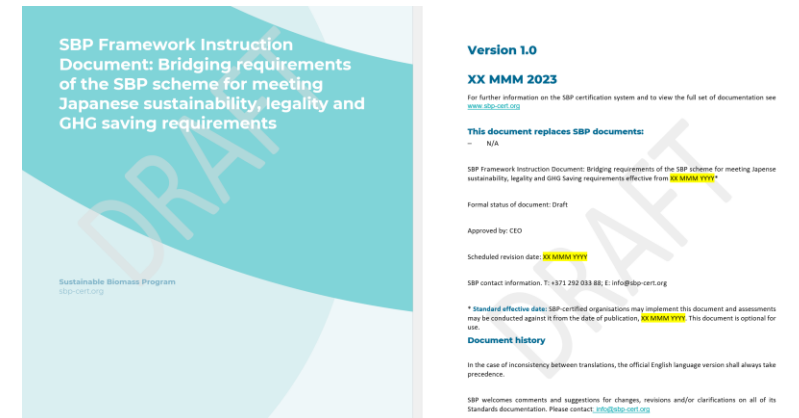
SBP Framework Instruction Document: Bridging requirements of the SBP scheme for meeting Japanese sustainability, legality and GHG saving requirements

DRAFT

Sustainable Biomass Program
sbp-cert.org

Version 1.0

XX MMM 2023

For further information on the SBP certification system and to view the full set of documentation see www.sbp-cert.org

This document replaces SBP documents:
– N/A

SBP Framework Instruction Document: Bridging requirements of the SBP scheme for meeting Japanese sustainability, legality and GHG Saving requirements effective from XX MMM YYYY*

Formal status of document: Draft

Approved by: CEO

Scheduled revision date: XX MMM YYYY

SBP contact information. T: +371 292 033 88; E: info@sbp-cert.org

* Standard effective date: SBP-certified organisations may implement this document and assessments may be conducted against it from the date of publication, XX MMM YYYY. This document is optional for use.

Document history

In the case of inconsistency between translations, the official English language version shall always take precedence.

SBP welcomes comments and suggestions for changes, revisions and/or clarifications on all of its Standards documentation. Please contact info@sbp-cert.org

DRAFT